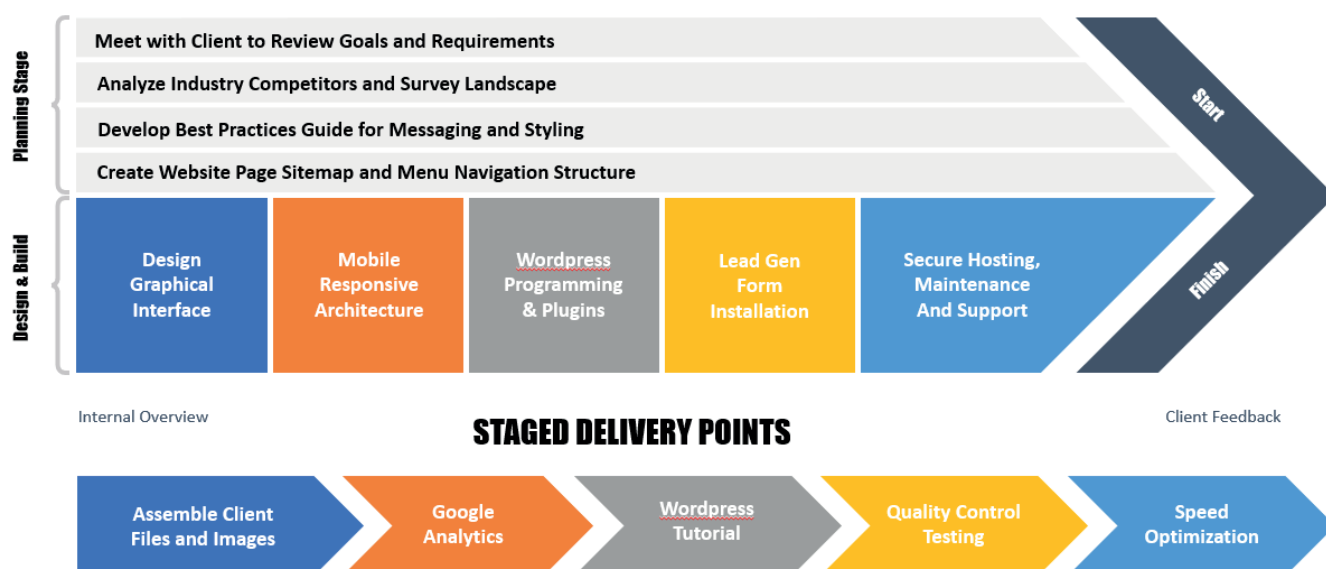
Planning Stage

Meet with Client to Review Goals and Requirements

Analyze Industry Competitors and Survey Landscape

Develop Best Practices Guide for Messaging and Styling

Create Website Page Sitemap and Menu Navigation Structure

Start

Design & Build

Design Graphical Interface

Mobile Responsive Architecture

Wordpress Programming & Plugins

Lead Gen Form Installation

Secure Hosting, Maintenance And Support

Finish

Internal Overview

STAGED DELIVERY POINTS

Client Feedback

Assemble Client Files and Images

Google Analytics

Wordpress Tutorial

Quality Control Testing

Speed Optimization